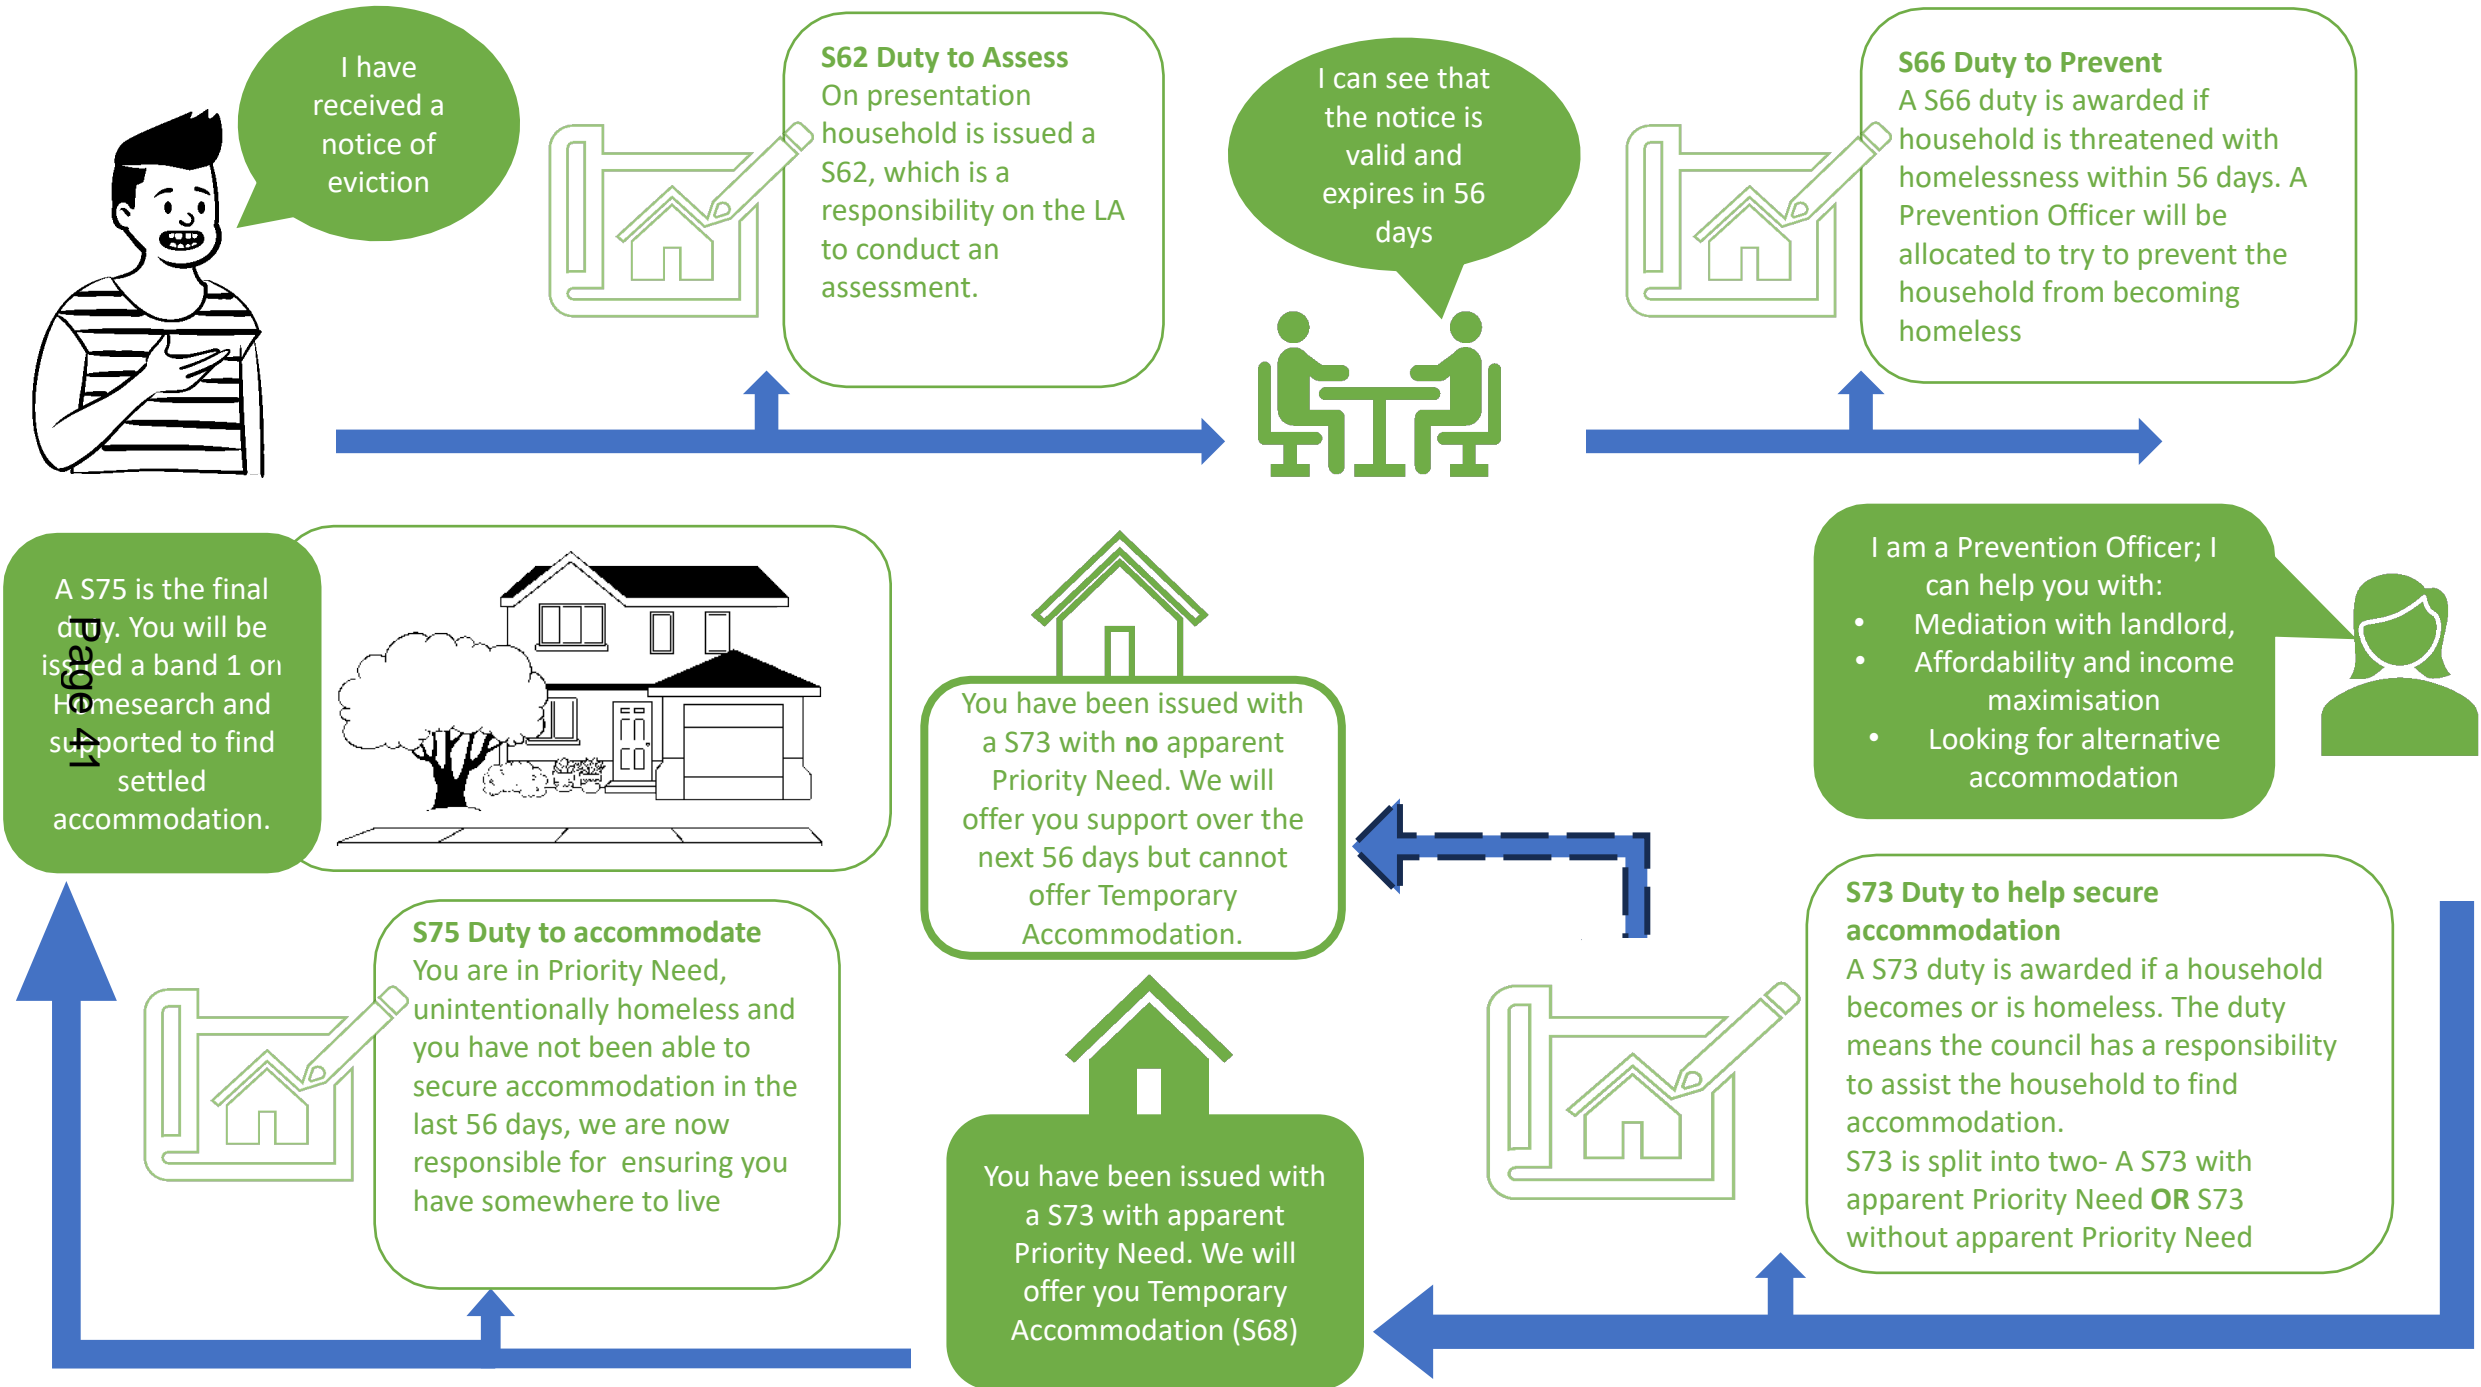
I have received a notice of eviction

S62 Duty to Assess
On presentation household is issued a S62, which is a responsibility on the LA to conduct an assessment.

I can see that the notice is valid and expires in 56 days

S66 Duty to Prevent
A S66 duty is awarded if household is threatened with homelessness within 56 days. A Prevention Officer will be allocated to try to prevent the household from becoming homeless

A S75 is the final duty. You will be issued a band 1 on Homesearch and supported to find settled accommodation.

Page 41

You have been issued with a S73 with **no** apparent Priority Need. We will offer you support over the next 56 days but cannot offer Temporary Accommodation.

I am a Prevention Officer; I can help you with:
- Mediation with landlord,
- Affordability and income maximisation
- Looking for alternative accommodation

S73 Duty to help secure accommodation
A S73 duty is awarded if a household becomes or is homeless. The duty means the council has a responsibility to assist the household to find accommodation.
S73 is split into two- A S73 with apparent Priority Need **OR** S73 without apparent Priority Need

S75 Duty to accommodate
You are in Priority Need, unintentionally homeless and you have not been able to secure accommodation in the last 56 days, we are now responsible for ensuring you have somewhere to live

You have been issued with a S73 with apparent Priority Need. We will offer you Temporary Accommodation (S68)